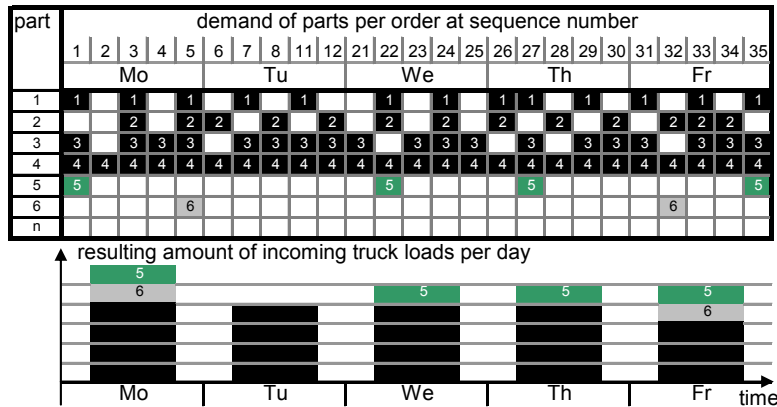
| part | demand of parts per order at sequence number | | | | | | | | | | | | | | | | | | | | | | | | |
|---|---|---|---|---|---|---|---|---|---|---|---|---|---|---|---|---|---|---|---|---|---|---|---|---|---|
| | 1 | 2 | 3 | 4 | 5 | 6 | 7 | 8 | 11 | 12 | 21 | 22 | 23 | 24 | 25 | 26 | 27 | 28 | 29 | 30 | 31 | 32 | 33 | 34 | 35 |
| | Mo | | | | | Tu | | | | | We | | | | | Th | | | | | Fr | | | | |
| 1 | 1 | | 1 | | 1 | | 1 | | 1 | | | 1 | | 1 | | 1 | 1 | | 1 | | 1 | | 1 | | 1 |
| 2 | | | 2 | | 2 | 2 | | 2 | | 2 | | 2 | | 2 | | 2 | | 2 | | 2 | | 2 | 2 | 2 | |
| 3 | 3 | | 3 | 3 | 3 | | 3 | 3 | 3 | 3 | 3 | | 3 | 3 | 3 | | 3 | | 3 | 3 | 3 | | 3 | 3 | 3 |
| 4 | 4 | 4 | 4 | 4 | 4 | 4 | 4 | 4 | 4 | 4 | 4 | 4 | 4 | 4 | 4 | 4 | 4 | 4 | 4 | 4 | 4 | 4 | 4 | 4 | 4 |
| 5 | 5 | | | | | | | | | | | 5 | | | | | 5 | | | | | | | | 5 |
| 6 | | | | | 6 | | | | | | | | | | | | | | | | | 6 | | | |
| n | | | | | | | | | | | | | | | | | | | | | | | | | |

resulting amount of incoming truck loads per day

5
6
5
5
5
6

Mo Tu We Th Fr time